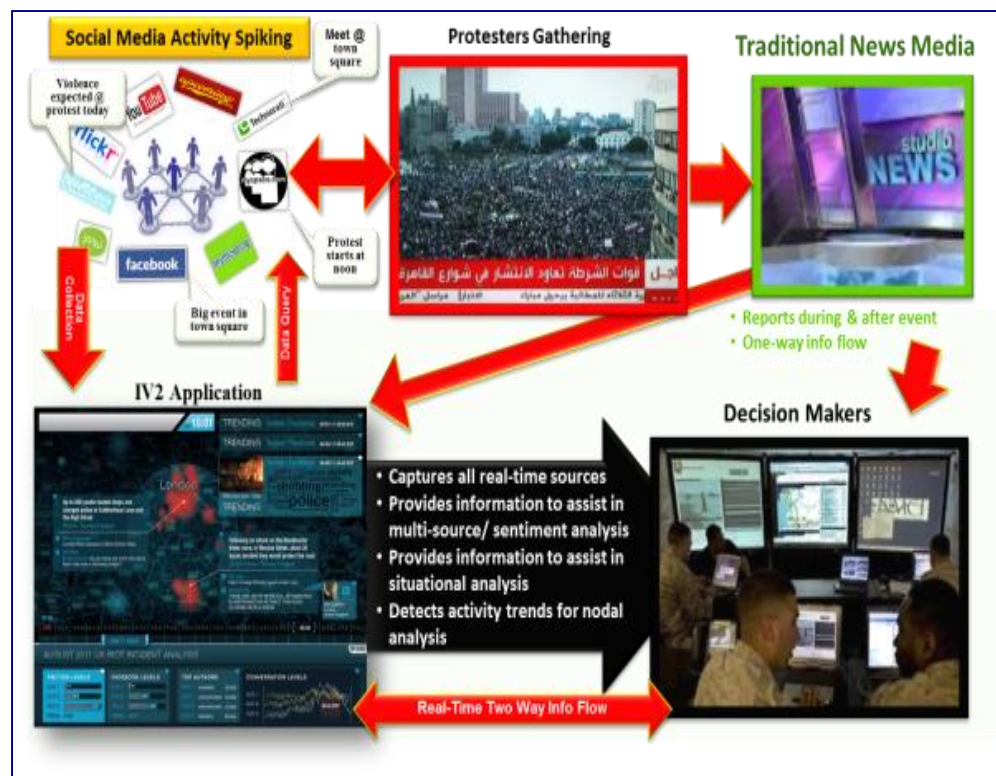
Social Media Activity Spiking

Meet @ town square

Violence expected @ protest today

YouTube

flickr

Technorati

facebook

Protest starts at noon

Big event in town square

Data Collection

Data Query

Protesters Gathering

عاجل قوات الشرطة تعاود الانتشار في شوارع القاهرة

Traditional News Media

studio NEWS

• Reports during & after event
• One-way info flow

IV2 Application

London

TRENDING

police

• Captures all real-time sources
• Provides information to assist in multi-source/ sentiment analysis
• Provides information to assist in situational analysis
• Detects activity trends for nodal analysis

Decision Makers

Real-Time Two Way Info Flow